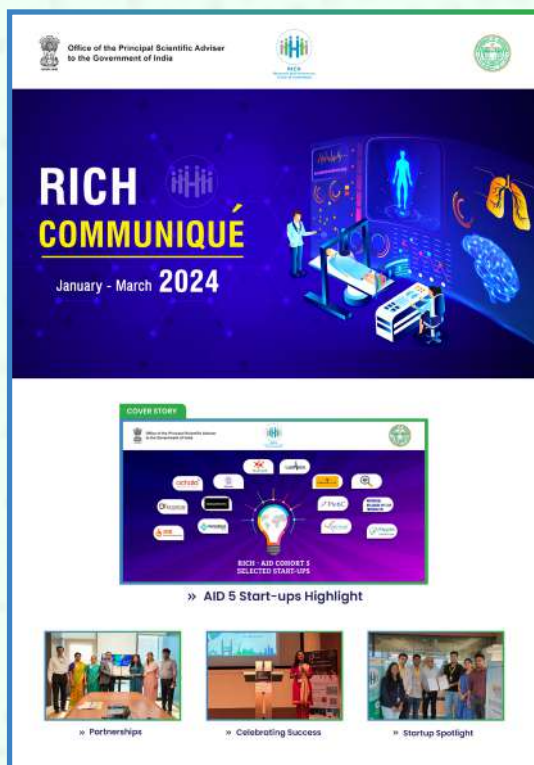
Office of the Principal Scientific Adviser to the Government of India

RICH

RICH COMMUNIQUÉ

January - March 2024

COVER STORY

Office of the Principal Scientific Adviser to the Government of India

RICH - AID COHORT 5 SELECTED START-UPS

» AID 5 Start-ups Highlight

» Partnerships

» Celebrating Success

» Startup Spotlight